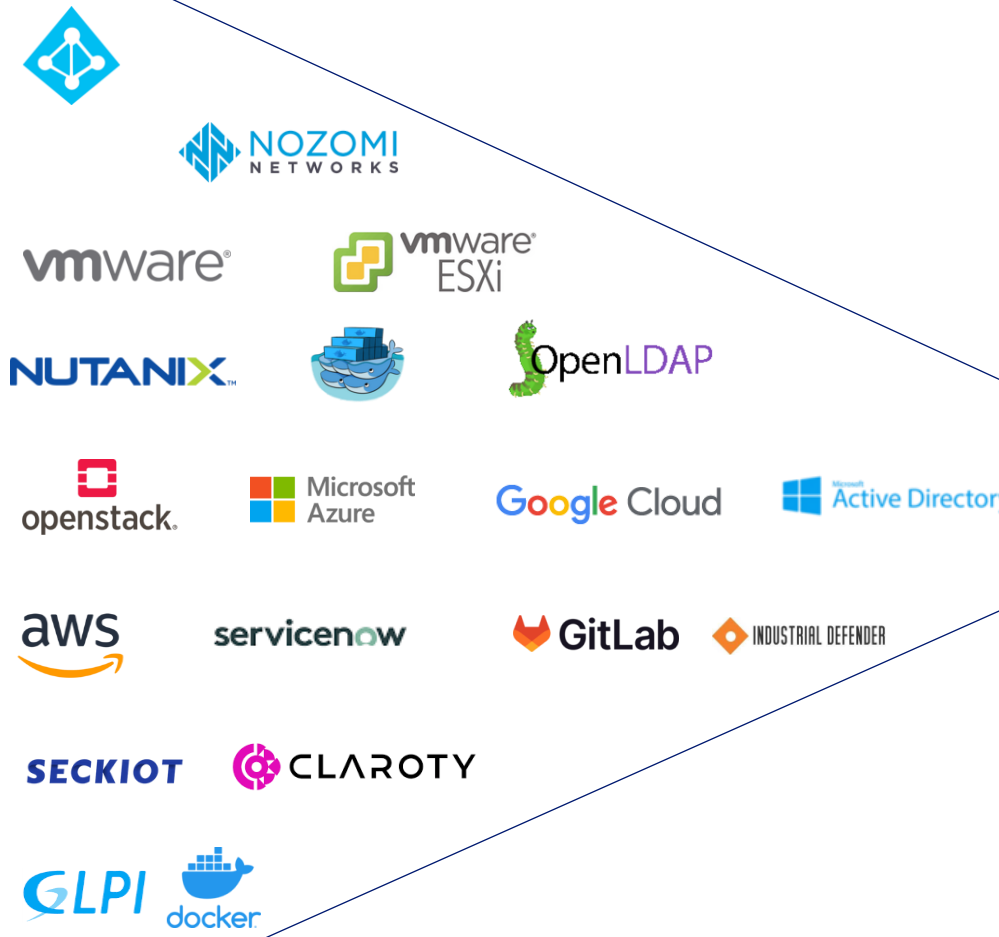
NOZOMI NETWORKS

vmware

vmware ESXi

NUTANIX

OpenLDAP

openstack

Microsoft Azure

Google Cloud

Microsoft Active Director

aws

servicenow

GitLab

INDUSTRIAL DEFENDER

SECKIOT

CLAROTY

GLPI

docker